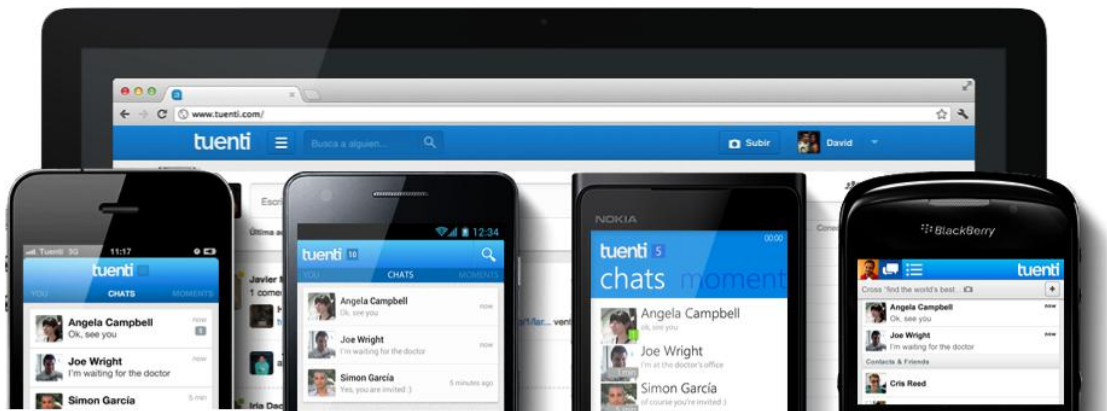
www.tuenti.com/

tuenti
Busca a alguien...
Subir
David

Escr
Última a
Javier T
1 come
Iria Dac
Cone

Tuenti 3G 11:17
tuenti
YOU CHATS MOMENTS
Angela Campbell
Ok, see you
now
Joe Wright
I'm waiting for the doctor
now
Simon García
5 min

12:34
tuenti 10
YOU CHATS MOMENTS
Angela Campbell
Ok, see you
now
Joe Wright
I'm waiting for the doctor
now
Simon García
Yes, you are invited :)
5 minutes ago

NOKIA
00:00
tuenti 5
chats moment
Angela Campbell
ok, see you
Joe Wright
i'm at the doctor's office
Simon García
of course you're invited :)

BlackBerry
tuenti
Cross "find the world's best...
Angela Campbell
Ok, see you
now
Joe Wright
I'm waiting for the doctor
now
Contacts & Friends
Cris Reed